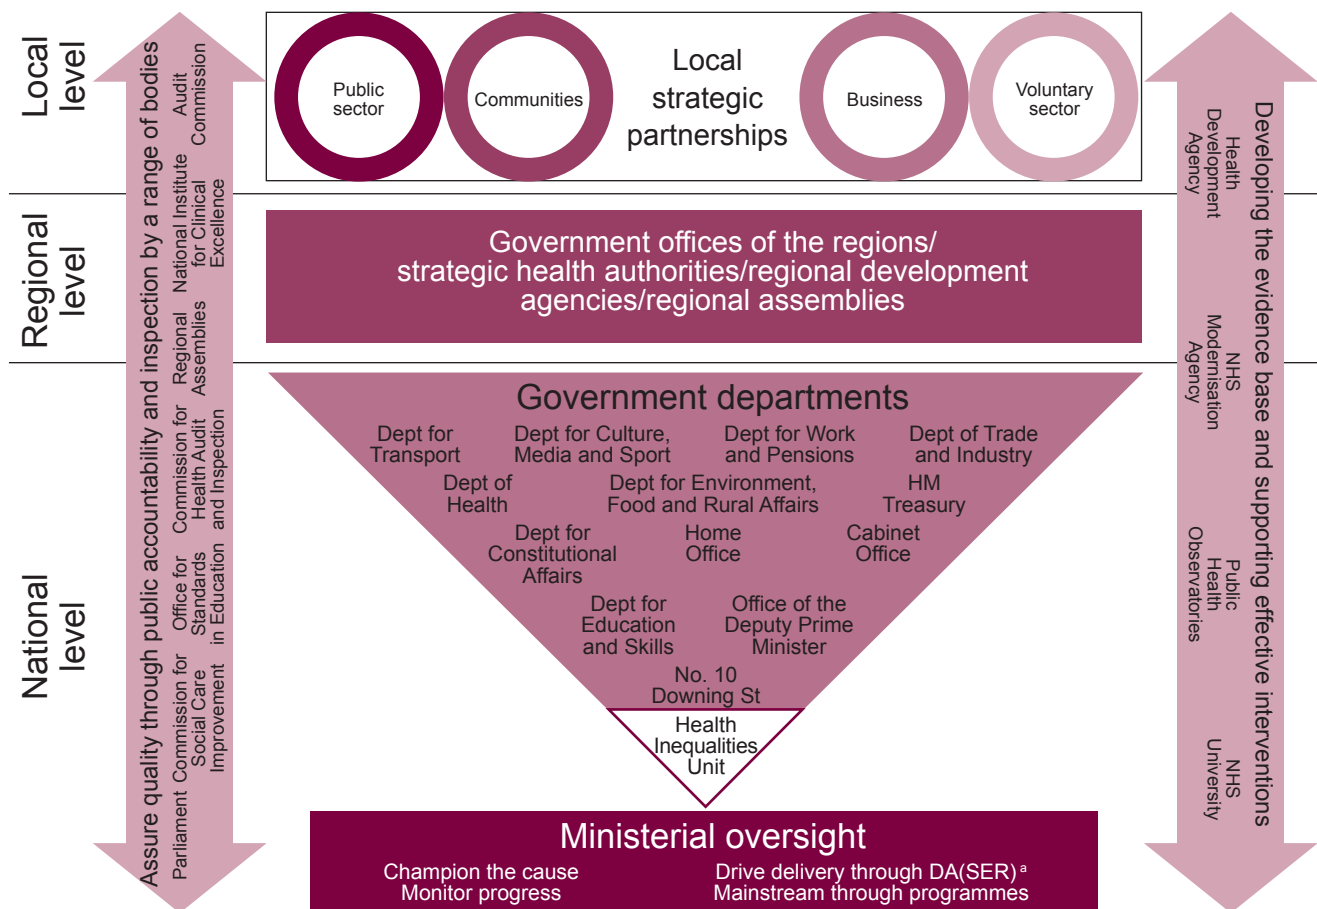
Local level

Regional level

National level

Assure quality through public accountability and inspection by a range of bodies

Parliament

Commission for Social Care Improvement

Office for Standards in Education

Commission for Health Audit and Inspection

Regional Assemblies

National Institute for Clinical Excellence

Audit Commission

Public sector

Communities

Local strategic partnerships

Business

Voluntary sector

Government offices of the regions/ strategic health authorities/regional development agencies/regional assemblies

Government departments

Dept for Transport

Dept for Culture, Media and Sport

Dept for Work and Pensions

Dept of Trade and Industry

Dept of Health

Dept for Environment, Food and Rural Affairs

HM Treasury

Dept for Constitutional Affairs

Home Office

Cabinet Office

Dept for Education and Skills

Office of the Deputy Prime Minister

No. 10 Downing St

Health Inequalities Unit

Ministerial oversight

Champion the cause
Monitor progress

Drive delivery through DA(SER) $^a$
Mainstream through programmes

Developing the evidence base and supporting effective interventions

Health Development Agency

NHS Modernisation Agency

Public Health Observatories

NHS University